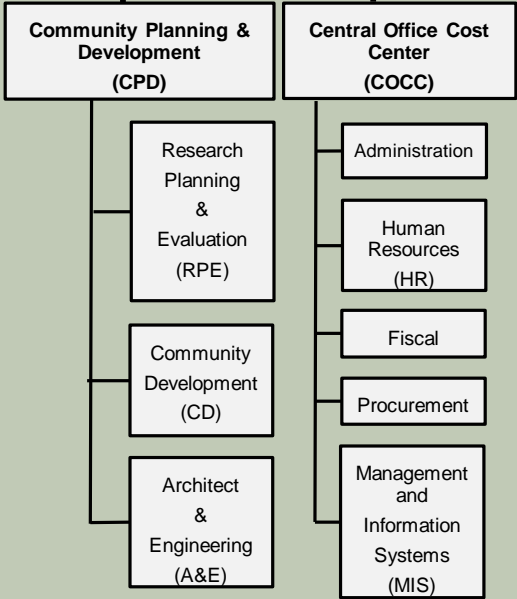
Community Planning & Development
(CPD)

Research Planning & Evaluation (RPE)

Community Development (CD)

Architect & Engineering (A&E)

Central Office Cost Center
(COCC)

Administration

Human Resources (HR)

Fiscal

Procurement

Management and Information Systems (MIS)